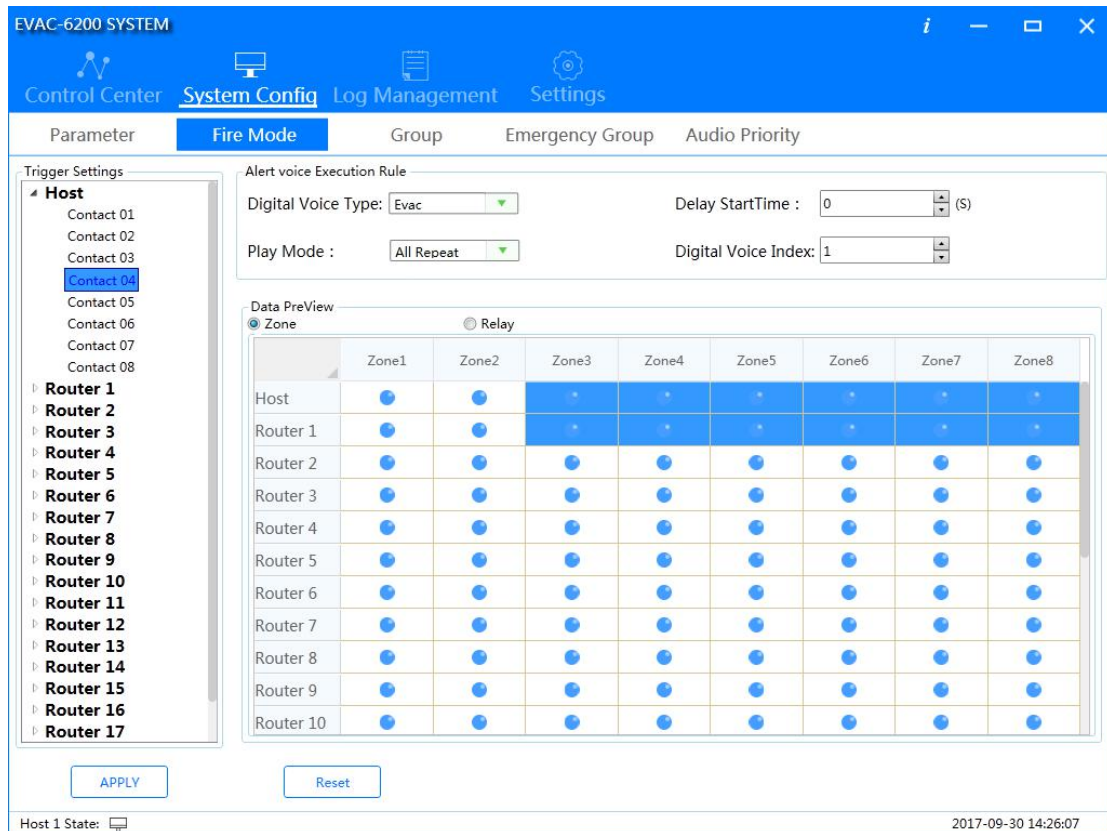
EVAC-6200 SYSTEM

i

Control Center System Config Log Management Settings

Parameter Fire Mode Group Emergency Group Audio Priority

Trigger Settings
Host
Contact 01
Contact 02
Contact 03
Contact 04
Contact 05
Contact 06
Contact 07
Contact 08
Router 1
Router 2
Router 3
Router 4
Router 5
Router 6
Router 7
Router 8
Router 9
Router 10
Router 11
Router 12
Router 13
Router 14
Router 15
Router 16
Router 17

Alert voice Execution Rule
Digital Voice Type: Evac
Delay StartTime : 0 (S)
Play Mode : All Repeat
Digital Voice Index: 1

Data PreView
Zone
Relay

| | Zone1 | Zone2 | Zone3 | Zone4 | Zone5 | Zone6 | Zone7 | Zone8 |
|---|---|---|---|---|---|---|---|---|
| Host | | | | | | | | |
| Router 1 | | | | | | | | |
| Router 2 | | | | | | | | |
| Router 3 | | | | | | | | |
| Router 4 | | | | | | | | |
| Router 5 | | | | | | | | |
| Router 6 | | | | | | | | |
| Router 7 | | | | | | | | |
| Router 8 | | | | | | | | |
| Router 9 | | | | | | | | |
| Router 10 | | | | | | | | |

APPLY
Reset

Host 1 State:
2017-09-30 14:26:07